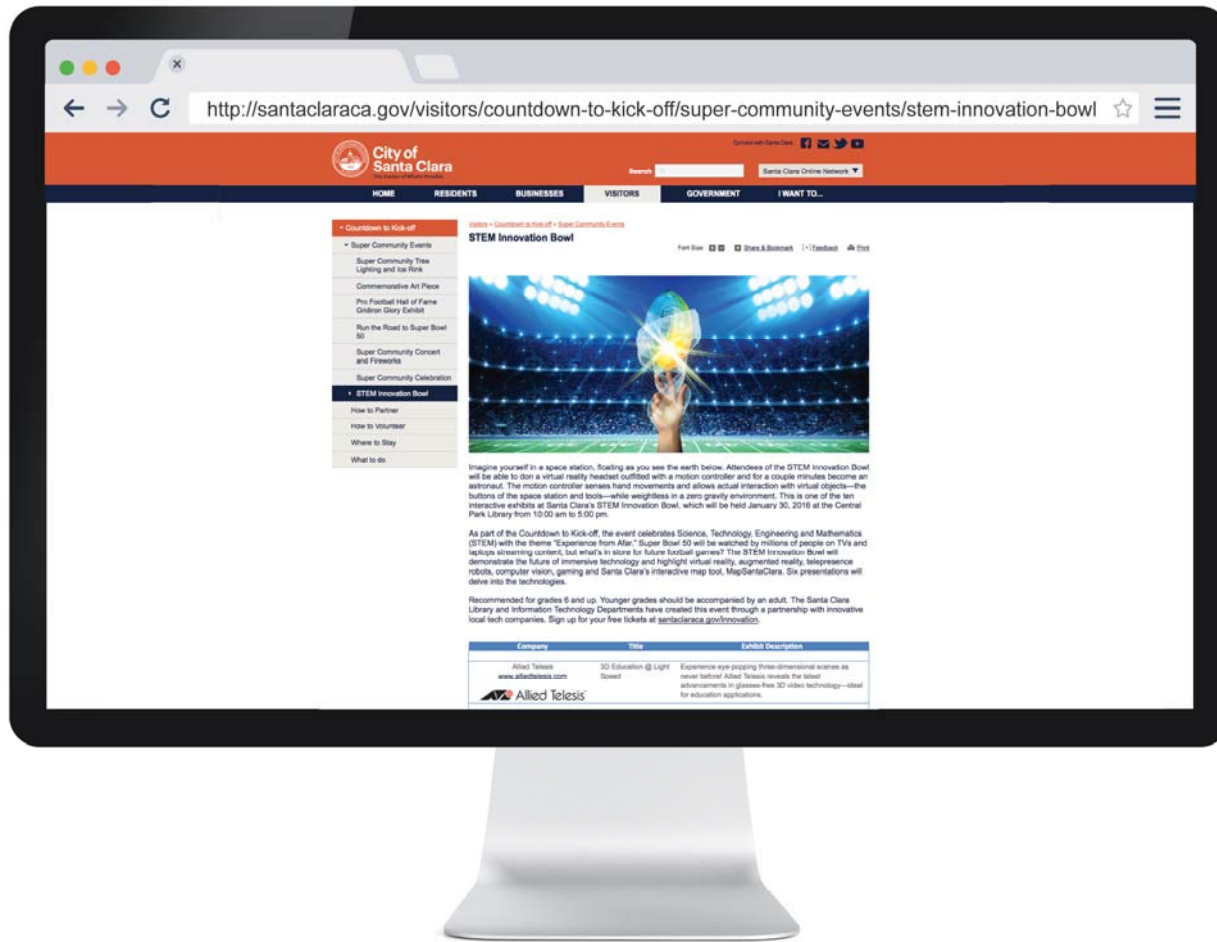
http://santaclaraca.gov/visitors/countdown-to-kick-off/super-community-events/stem-innovation-bowl

City of Santa Clara
The Center of What's Possible

Connect with Santa Clara

Search

Santa Clara Online Network

HOME RESIDENTS BUSINESSES VISITORS GOVERNMENT I WANT TO...

Countdown to Kick-off
Super Community Events
Super Community Tree Lighting and Ice Rink
Commemorative Art Piece
Pro Football Hall of Fame Gridiron Glory Exhibit
Run the Road to Super Bowl 50
Super Community Concert and Fireworks
Super Community Celebration
STEM Innovation Bowl
How to Partner
How to Volunteer
Where to Stay
What to do

Visitors » Countdown to Kick-off » Super Community Events

STEM Innovation Bowl

Font Size: Share & Bookmark Feedback Print

Imagine yourself in a space station, floating as you see the earth below. Attendees of the STEM Innovation Bowl will be able to don a virtual reality headset outfitted with a motion controller and for a couple minutes become an astronaut. The motion controller senses hand movements and allows actual interaction with virtual objects—the buttons of the space station and tools—while weightless in a zero gravity environment. This is one of the ten interactive exhibits at Santa Clara's STEM Innovation Bowl, which will be held January 30, 2016 at the Central Park Library from 10:00 am to 5:00 pm.

As part of the Countdown to Kick-off, the event celebrates Science, Technology, Engineering and Mathematics (STEM) with the theme "Experience from Afar." Super Bowl 50 will be watched by millions of people on TVs and laptops streaming content, but what's in store for future football games? The STEM Innovation Bowl will demonstrate the future of immersive technology and highlight virtual reality, augmented reality, telepresence robots, computer vision, gaming and Santa Clara's interactive map tool, MapSantaClara. Six presentations will delve into the technologies.

Recommended for grades 6 and up. Younger grades should be accompanied by an adult. The Santa Clara Library and Information Technology Departments have created this event through a partnership with innovative local tech companies. Sign up for your free tickets at santaclaraca.gov/innovation.

| Company | Title | Exhibit Description |
|---|---|---|
| Allied Telesis www.alliedtelesis.com Allied Telesis | 3D Education @ Light Speed | Experience eye-popping three-dimensional scenes as never before! Allied Telesis reveals the latest advancements in glasses-free 3D video technology—ideal for education applications. |